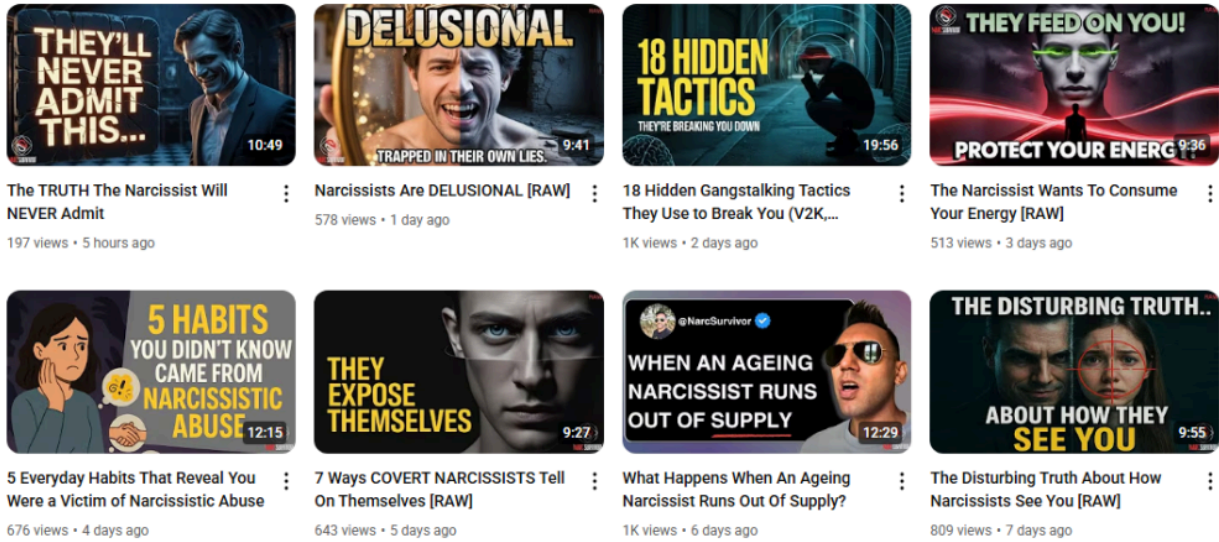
THEY'LL NEVER ADMIT THIS...

10:49

The TRUTH The Narcissist Will NEVER Admit

197 views • 5 hours ago

DELUSIONAL

TRAPPED IN THEIR OWN LIES.

9:41

Narcissists Are DELUSIONAL [RAW]

578 views • 1 day ago

18 HIDDEN TACTICS

THEY'RE BREAKING YOU DOWN

19:56

18 Hidden Gangstalking Tactics They Use to Break You (V2K,...

1K views • 2 days ago

THEY FEED ON YOU!

PROTECT YOUR ENERG

9:36

The Narcissist Wants To Consume Your Energy [RAW]

513 views • 3 days ago

5 HABITS YOU DIDN'T KNOW CAME FROM NARCISSISTIC ABUSE

12:15

5 Everyday Habits That Reveal You Were a Victim of Narcissistic Abuse

676 views • 4 days ago

THEY EXPOSE THEMSELVES

9:27

7 Ways COVERT NARCISSISTS Tell On Themselves [RAW]

643 views • 5 days ago

@NarcSurvivor

WHEN AN AGEING NARCISSIST RUNS OUT OF SUPPLY

12:29

What Happens When An Ageing Narcissist Runs Out Of Supply?

1K views • 6 days ago

THE DISTURBING TRUTH..

ABOUT HOW THEY SEE YOU

9:55

The Disturbing Truth About How Narcissists See You [RAW]

809 views • 7 days ago